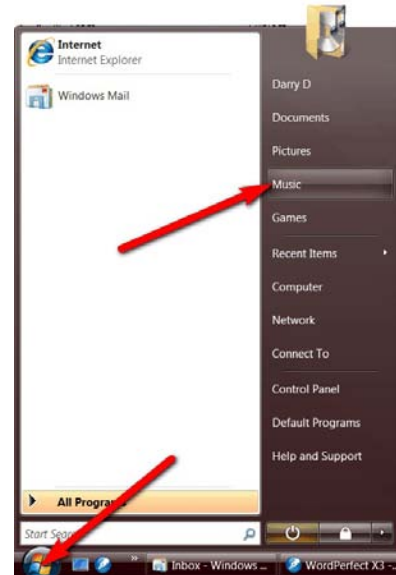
Internet
Internet Explorer

Windows Mail

All Progra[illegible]

Start Sea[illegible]

Darry D
Documents
Pictures
Music
Games
Recent Items
Computer
Network
Connect To
Control Panel
Default Programs
Help and Support

Inbox - Windows ...
WordPerfect X3 -...